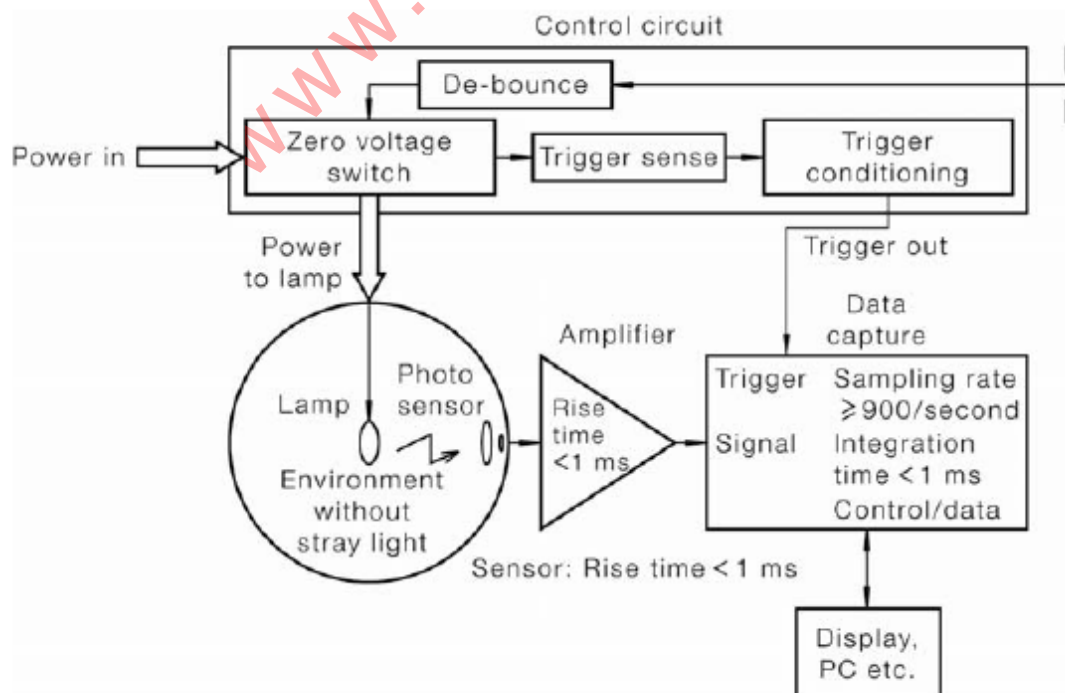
www.

Control circuit

De-bounce

Power in

Zero voltage switch

Trigger sense

Trigger conditioning

Power to lamp

Trigger out

Data capture

Amplifier

Lamp

Photo sensor

Rise time <1 ms

Trigger

Signal

Sampling rate ≥900/second

Integration time <1 ms

Control/data

Environment without stray light

Sensor: Rise time < 1 ms

Display, PC etc.